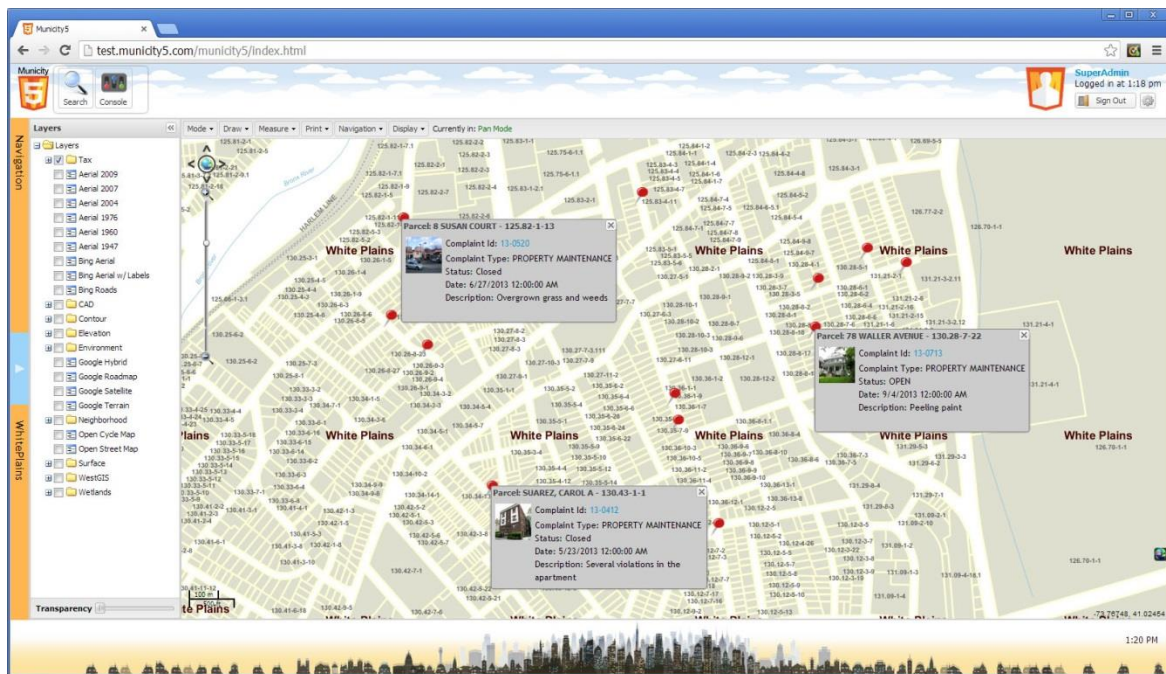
Municity5

test.municity5.com/municity5/index.html

Municity

Search Console

SuperAdmin
Logged in at 1:18 pm
Sign Out

Navigation

WhitePlains

Layers

Layers
Tax
Aerial 2009
Aerial 2007
Aerial 2004
Aerial 1976
Aerial 1960
Aerial 1947
Bing Aerial
Bing Aerial w/ Labels
Bing Roads
CAD
Contour
Elevation
Environment
Google Hybrid
Google Roadmap
Google Satellite
Google Terrain
Neighborhood
Open Cycle Map
Open Street Map
Surface
WestGIS
Wetlands

Transparency

Mode ▾ Draw ▾ Measure ▾ Print ▾ Navigation ▾ Display ▾ Currently in: Pan Mode

Parcel: 8 SUSAN COURT - 125.82-1-13
Complaint Id: 13-0520
Complaint Type: PROPERTY MAINTENANCE
Status: Closed
Date: 6/27/2013 12:00:00 AM
Description: Overgrown grass and weeds

Parcel: 78 WALLER AVENUE - 130.28-7-22
Complaint Id: 13-0713
Complaint Type: PROPERTY MAINTENANCE
Status: OPEN
Date: 9/4/2013 12:00:00 AM
Description: Peeling paint

Parcel: SUAREZ, CAROL A - 130.43-1-1
Complaint Id: 13-0412
Complaint Type: PROPERTY MAINTENANCE
Status: Closed
Date: 5/23/2013 12:00:00 AM
Description: Several violations in the apartment

White Plains
White Plains
White Plains
White Plains
White Plains
White Plains
White Plains
White Plains
White Plains

HARLEM LINE

100 m

-73.76748, 41.02454

1:20 PM